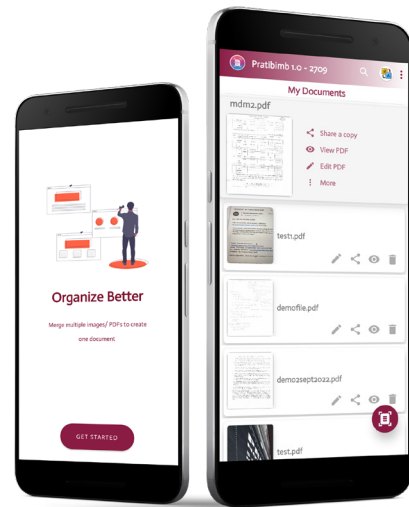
Organize Better

Merge multiple images/ PDFs to create one document

GET STARTED

Pratibimb 1.0 - 2709

My Documents

mdm2.pdf

Share a copy

View PDF

Edit PDF

More

test1.pdf

demofile.pdf

demo2sept2022.pdf

test.pdf